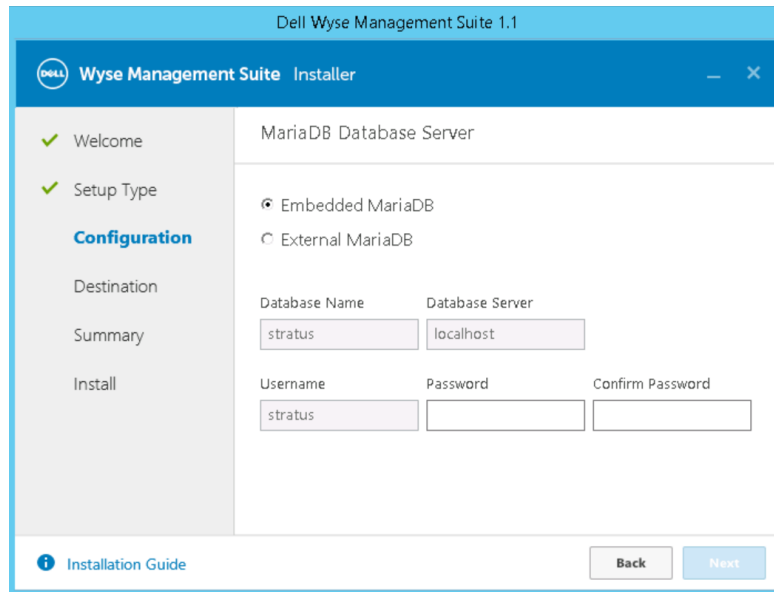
Dell Wyse Management Suite 1.1

DELL Wyse Management Suite Installer

_ ×

Welcome

Setup Type

Configuration

Destination

Summary

Install

MariaDB Database Server

Embedded MariaDB

External MariaDB

Database Name

stratus

Database Server

localhost

Username

stratus

Password

Confirm Password

Installation Guide

Back

Next